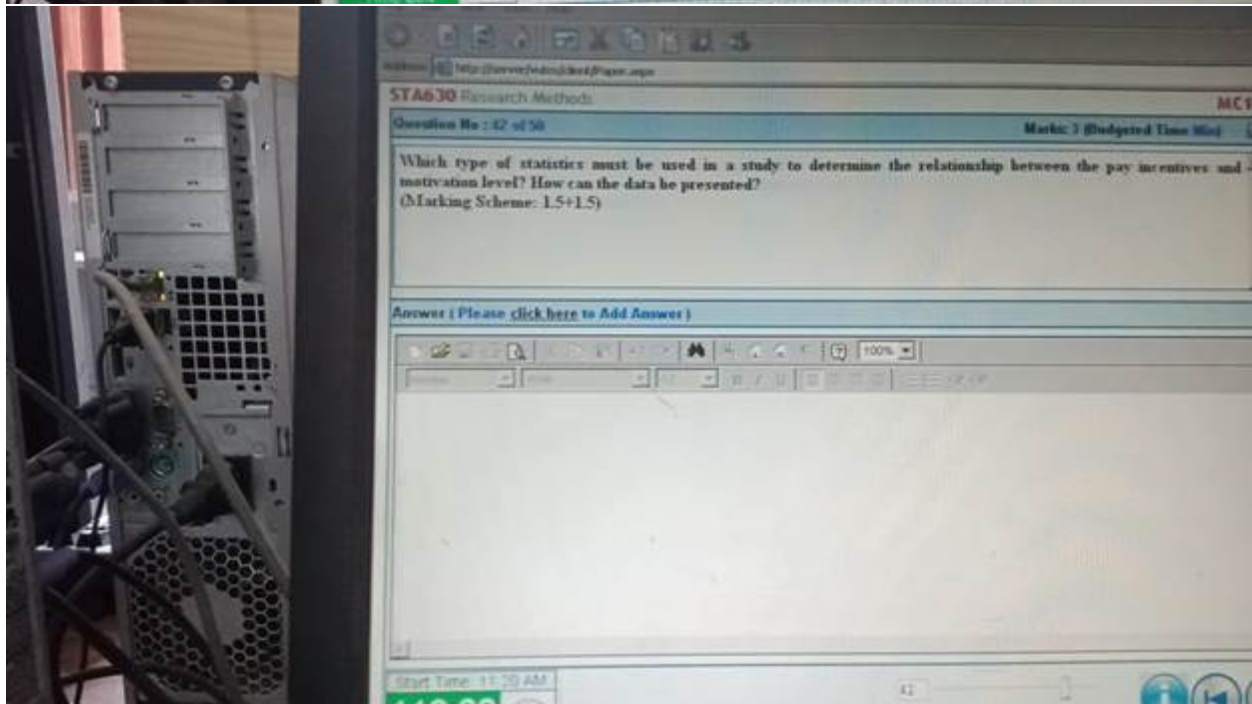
Address http://server/vutes/client/Paper.aspx

STA630 Research Methods

MC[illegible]

Question No : 42 of 50

Marks: 3 (Budgeted Time Min)

Which type of statistics must be used in a study to determine the relationship between the pay incentives and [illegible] motivation level? How can the data be presented?
(Marking Scheme: 1.5+1.5)

Answer ( Please click here to Add Answer )

100%

Start Time: 11:20 AM

42